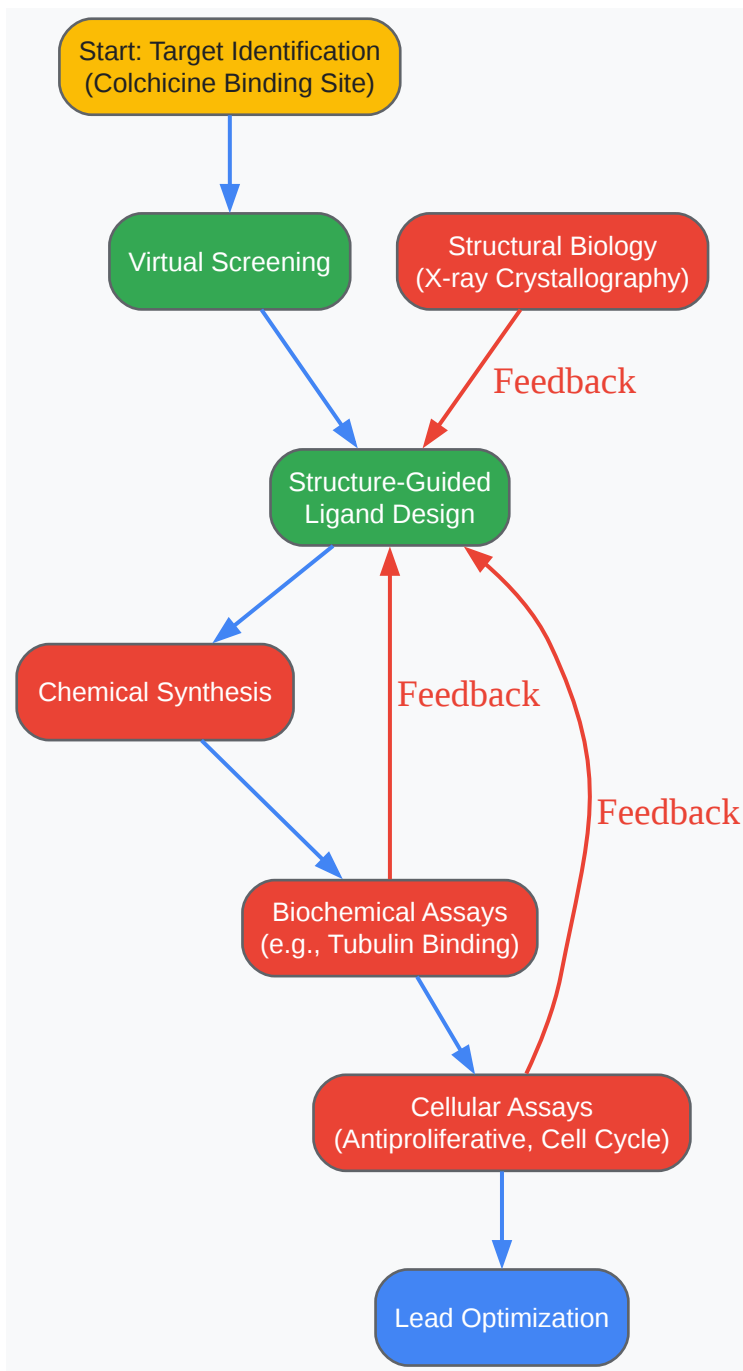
Start: Target Identification
(Colchicine Binding Site)

Virtual Screening

Structural Biology
(X-ray Crystallography)

Feedback

Structure-Guided
Ligand Design

Chemical Synthesis

Feedback

Feedback

Biochemical Assays
(e.g., Tubulin Binding)

Cellular Assays
(Antiproliferative, Cell Cycle)

Lead Optimization